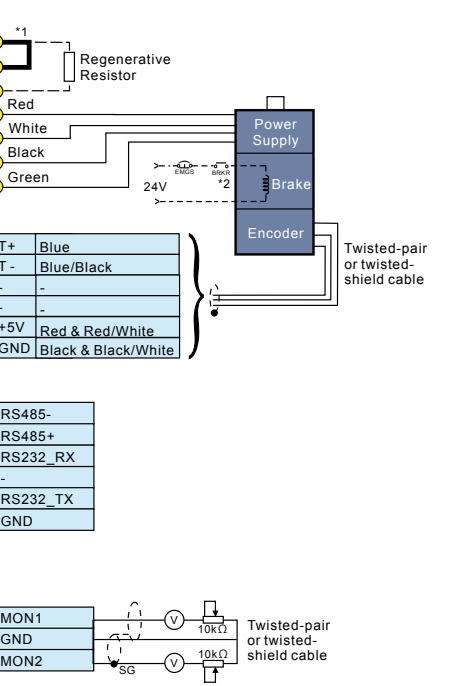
*1

Regenerative Resistor

Red

White

Black

Green

Power Supply

EMGS

BRKR

*2

24V

Brake

Encoder

| T+ | Blue |
|---|---|
| T- | Blue/Black |
| - | - |
| - | - |
| +5V | Red & Red/White |
| GND | Black & Black/White |

Twisted-pair or twisted-shield cable

| RS485- |
|---|
| RS485+ |
| RS232_RX |
| - |
| RS232_TX |
| GND |

| MON1 |
|---|
| GND |
| MON2 |

V

V

SG

10kΩ

10kΩ

Twisted-pair or twisted-shield cable